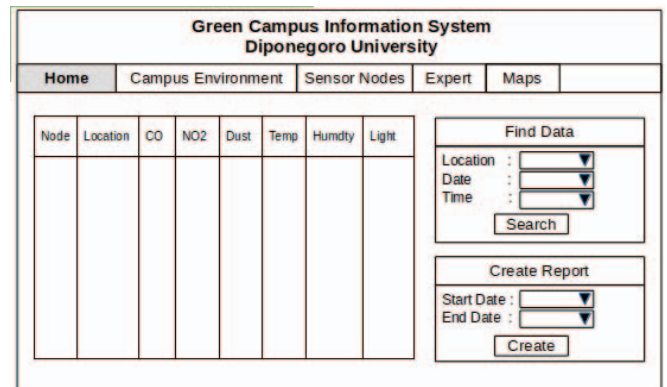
Green Campus Information System
Diponegoro University

Home | Campus Environment | Sensor Nodes | Expert | Maps

| Node | Location | CO | NO2 | Dust | Temp | Humdty | Light |
|---|---|---|---|---|---|---|---|
| | | | | | | | |

Find Data
Location :
Date :
Time :
Search

Create Report
Start Date :
End Date :
Create